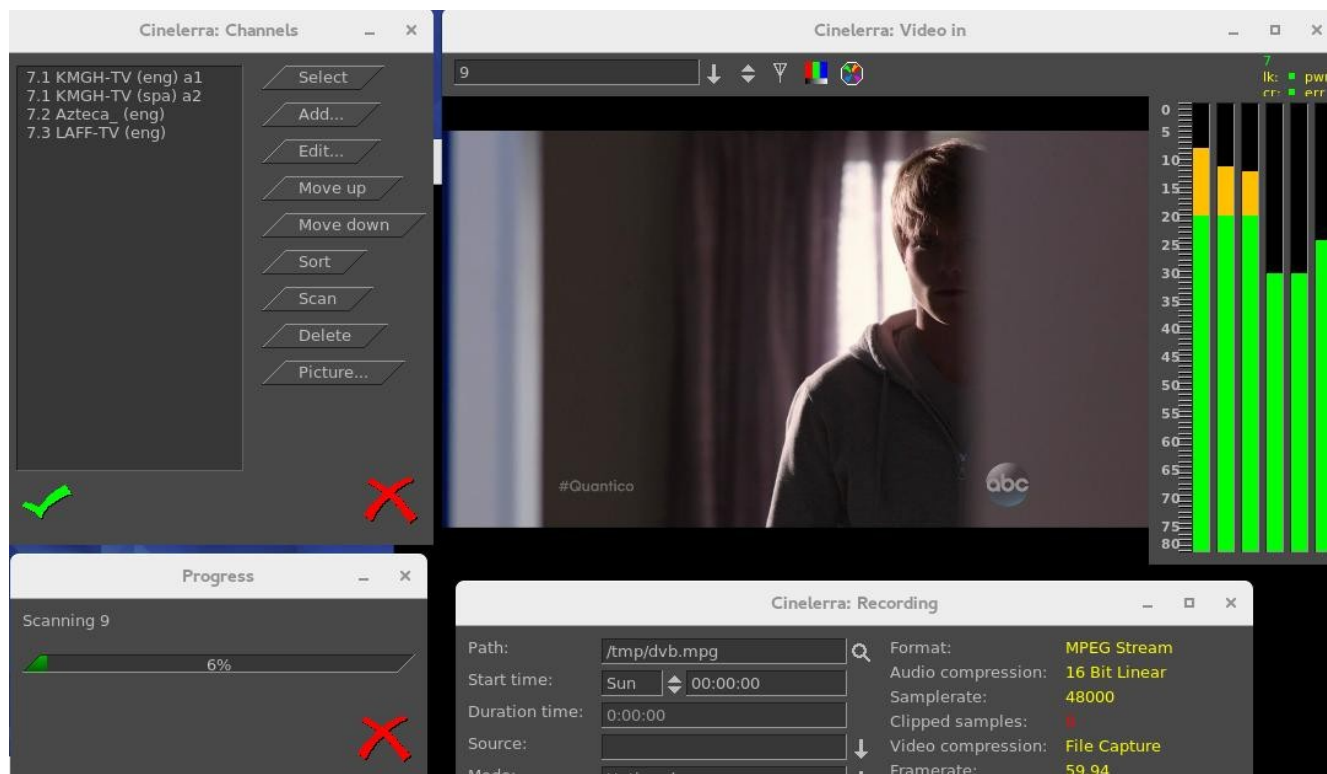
Cinelerra: Channels

7.1 KMGH-TV (eng) a1
7.1 KMGH-TV (spa) a2
7.2 Azteca_ (eng)
7.3 LAFF-TV (eng)

Select
Add...
Edit...
Move up
Move down
Sort
Scan
Delete
Picture...

Cinelerra: Video in

9

7
lk: pw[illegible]
cr: err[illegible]

0
5
10
15
20
25
30
35
40
45
50
55
60
65
70
75
80

#Quantico

abc

Progress

Scanning 9

6%

Cinelerra: Recording

Path: /tmp/dvb.mpg
Start time: Sun 00:00:00
Duration time: 0:00:00
Source:
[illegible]

Format: MPEG Stream
Audio compression: 16 Bit Linear
Samplerate: 48000
Clipped samples: 0
Video compression: File Capture
Framerate: 59.94